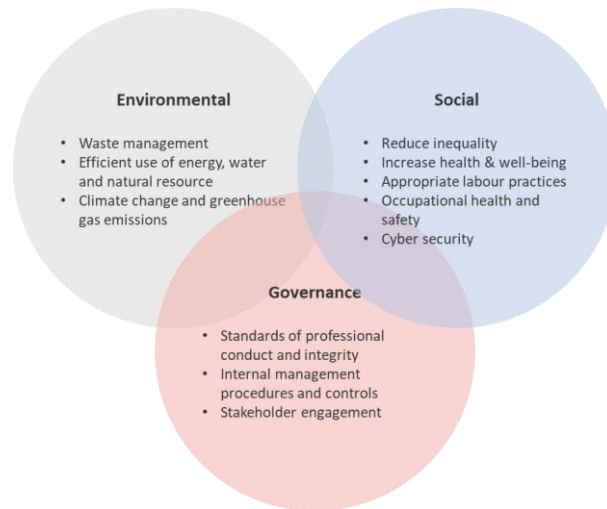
Environmental

- Waste management
- Efficient use of energy, water and natural resource
- Climate change and greenhouse gas emissions

Social

- Reduce inequality
- Increase health & well-being
- Appropriate labour practices
- Occupational health and safety
- Cyber security

Governance

- Standards of professional conduct and integrity
- Internal management procedures and controls
- Stakeholder engagement